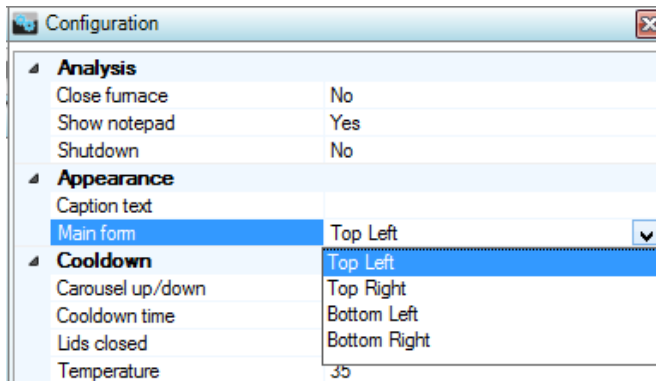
Configuration

Analysis

| | |
|---|---|
| Close furnace | No |
| Show notepad | Yes |
| Shutdown | No |

Appearance

| | |
|---|---|
| Caption text | |
| Main form | Top Left |

Top Left
Top Right
Bottom Left
Bottom Right

Cooldown

| | |
|---|---|
| Carousel up/down | |
| Cooldown time | |
| Lids closed | |
| Temperature | 35 |